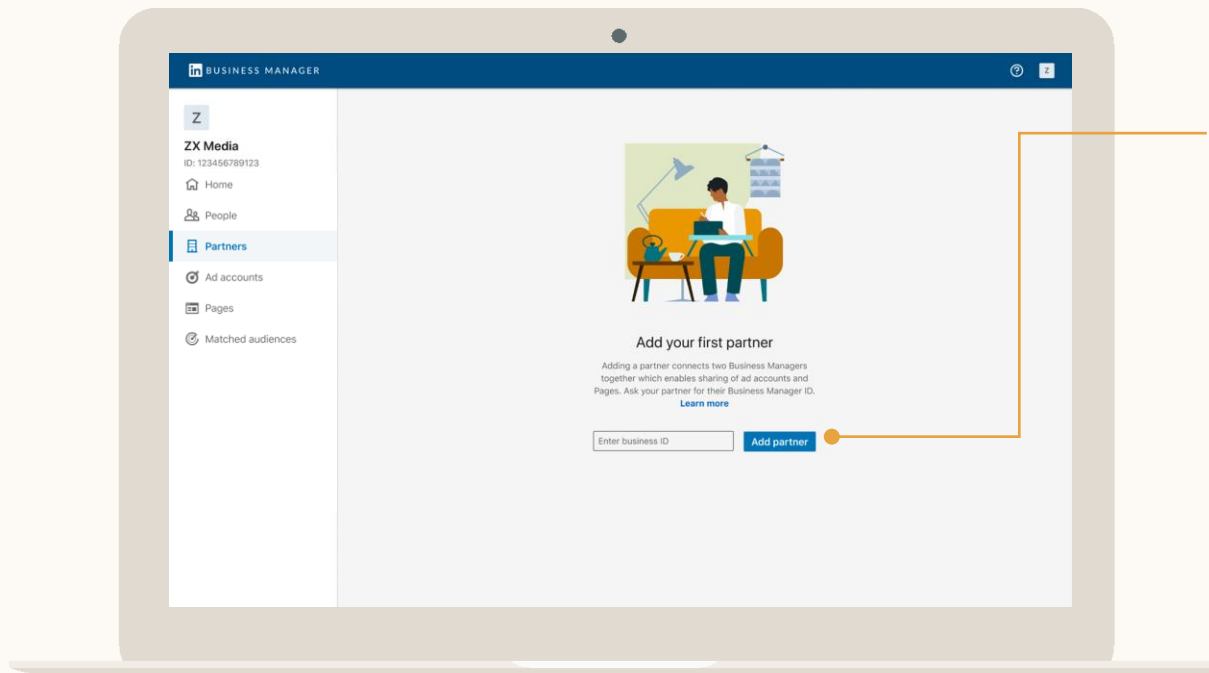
in BUSINESS MANAGER

Z

Z

ZX Media
ID: 123456789123

Home

People

Partners

Ad accounts

Pages

Matched audiences

Add your first partner

Adding a partner connects two Business Managers together which enables sharing of ad accounts and Pages. Ask your partner for their Business Manager ID.
Learn more

Enter business ID

Add partner